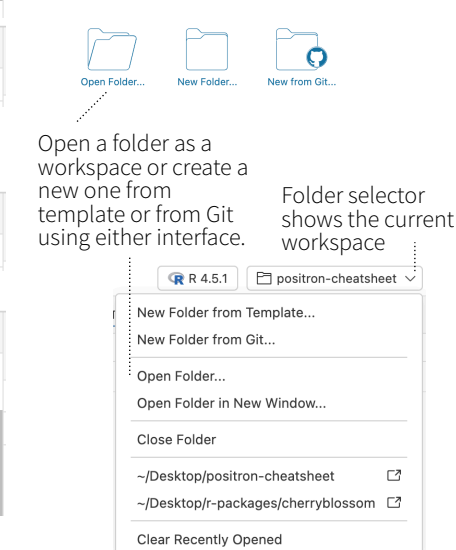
Open Folder...

New Folder...

New from Git...

Open a folder as a workspace or create a new one from template or from Git using either interface.

Folder selector shows the current workspace

R 4.5.1

positron-cheatsheet

New Folder from Template...

New Folder from Git...

Open Folder...

Open Folder in New Window...

Close Folder

~/Desktop/positron-cheatsheet

~/Desktop/r-packages/cherryblossom

Clear Recently Opened